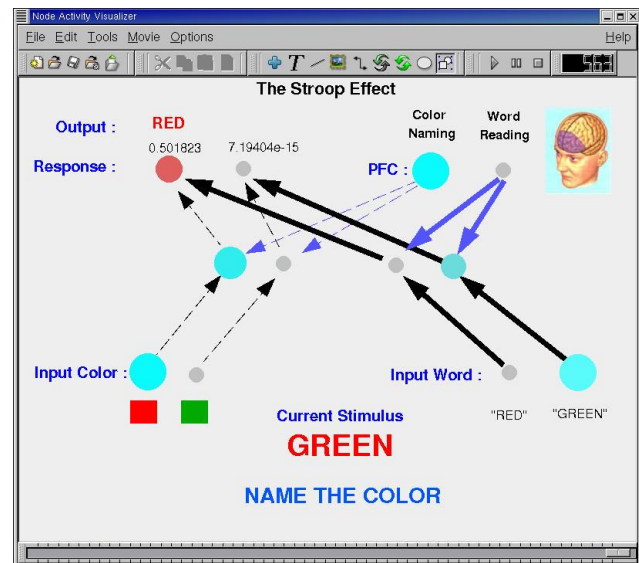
Node Activity Visualizer

File Edit Tools Movie Options Help

The Stroop Effect

Output : RED

Response : 0.501823 7.19404e-15

Color Naming

Word Reading

PFC :

Input Color :

Input Word :

"RED" "GREEN"

Current Stimulus

GREEN

NAME THE COLOR